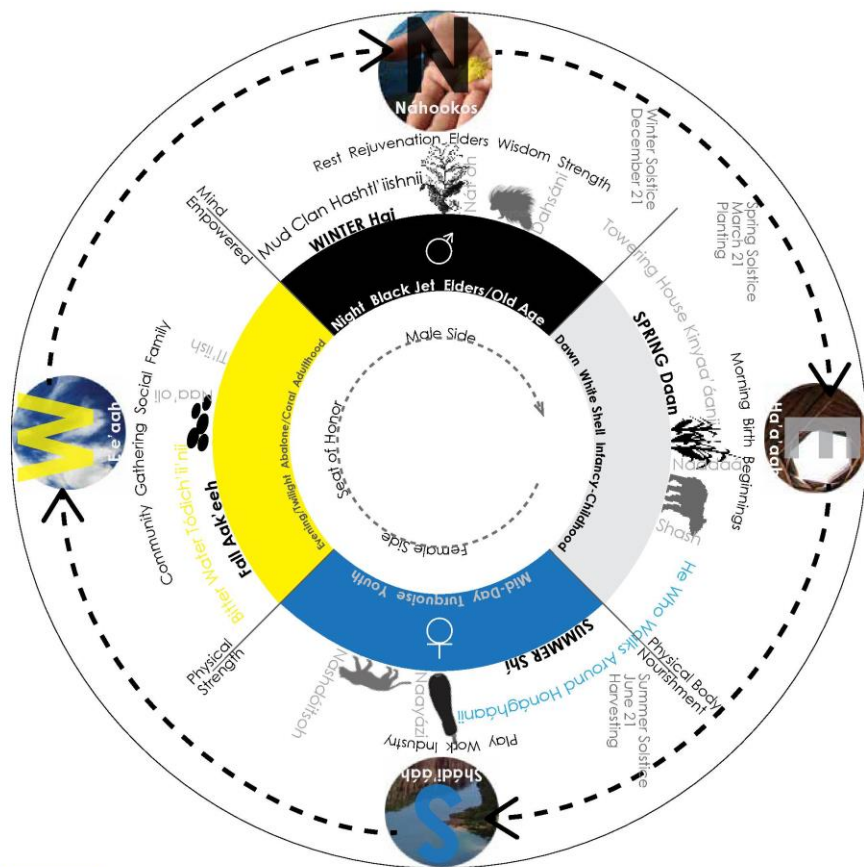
N
Náhookos

Rest Rejuvenation Elders Wisdom Strength

Naadą́ą́

Dahsání

Winter Solstice December 21

Mind Empowered

Mud Clan Hashtł'ishnii

WINTER Hai

♂

Night Black Jet Elders/Old Age

Spring Solstice March 21 Planting

Towering House Kinyaa'áanii

E
Ha'a'aah

SPRING Daan

Dawn White Shell Infancy-Childhood

Morning Birth Beginnings

Naadą́ą́

Shash

Male Side

Seat of Honor

Female Side

W
E'e'aah

Community Gathering Social Family

Tł'iish

Naa'ołí

Bitter Water Tódích'íi'nii

Fall AakÉeeh

Evening/Twilight Abalone/Coral Adulthood

Mid-Day Turquoise Youth

♀

SUMMER Shí

He Who Walks Around Honágháahnii

Physical Body Nourishment

Summer Solstice June 21 Harvesting

Physical Strength

Náshdóítsoh

Náyází

Play Work Industry

S
Shádi'áah